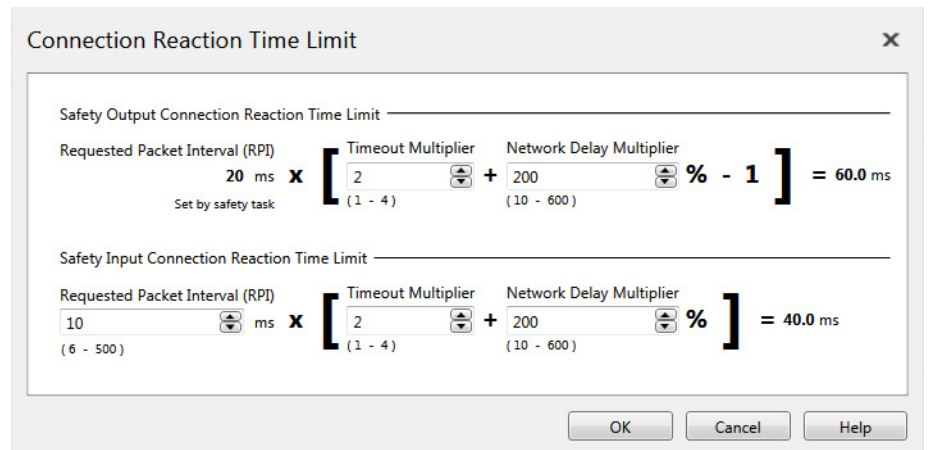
Connection Reaction Time Limit

×

Safety Output Connection Reaction Time Limit

Requested Packet Interval (RPI)

20 ms

Set by safety task

x [ Timeout Multiplier

2

(1 - 4)

+ Network Delay Multiplier

200

(10 - 600)

% - 1 ] = 60.0 ms

Safety Input Connection Reaction Time Limit

Requested Packet Interval (RPI)

10

(6 - 500)

ms x [ Timeout Multiplier

2

(1 - 4)

+ Network Delay Multiplier

200

(10 - 600)

% ] = 40.0 ms

OK

Cancel

Help